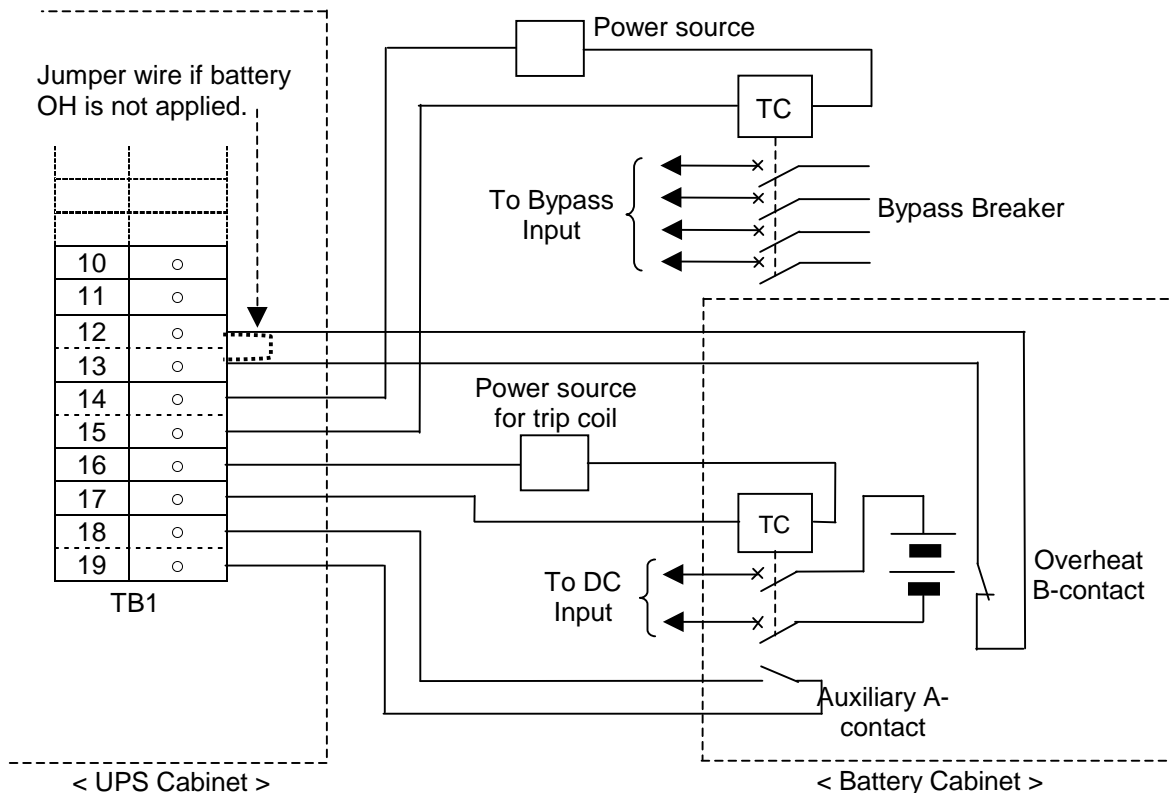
Jumper wire if battery OH is not applied.

Power source

TC

To Bypass Input

Bypass Breaker

| 10 | ○ |
|---|---|
| 11 | ○ |
| 12 | ○ |
| 13 | ○ |
| 14 | ○ |
| 15 | ○ |
| 16 | ○ |
| 17 | ○ |
| 18 | ○ |
| 19 | ○ |

TB1

Power source for trip coil

TC

To DC Input

Overheat B-contact

Auxiliary A-contact

< UPS Cabinet >

< Battery Cabinet >